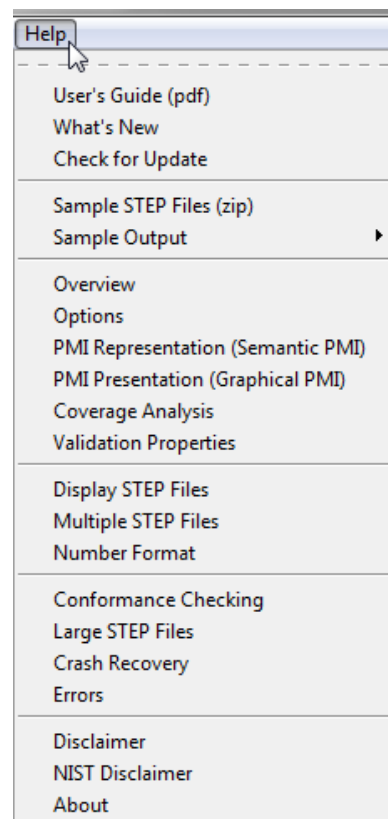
Help

User's Guide (pdf)
What's New
Check for Update

Sample STEP Files (zip)
Sample Output

Overview
Options
PMI Representation (Semantic PMI)
PMI Presentation (Graphical PMI)
Coverage Analysis
Validation Properties

Display STEP Files
Multiple STEP Files
Number Format

Conformance Checking
Large STEP Files
Crash Recovery
Errors

Disclaimer
NIST Disclaimer
About